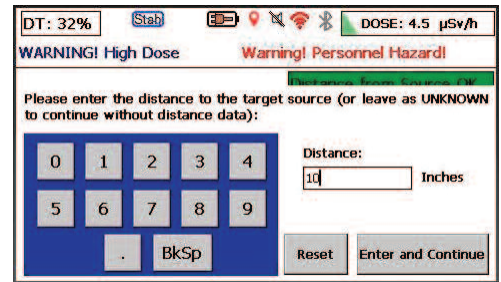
DT: 32%
Stab
DOSE: 4.5 μSv/h
WARNING! High Dose
Warning! Personnel Hazard!
Distance from Source OK
Please enter the distance to the target source (or leave as UNKNOWN to continue without distance data):

| 0 | 1 | 2 | 3 | 4 |
|---|---|---|---|---|
| 5 | 6 | 7 | 8 | 9 |
| | . | BkSp | | |

Distance:
10
Inches
Reset
Enter and Continue